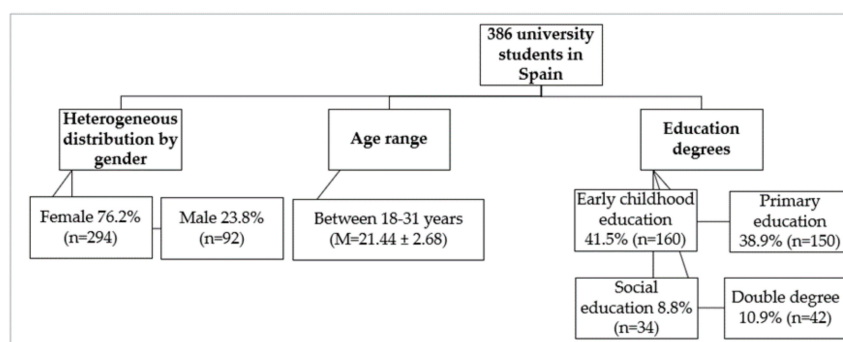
386 university students in Spain

Heterogeneous distribution by gender

Age range

Education degrees

Female 76.2% (n=294)

Male 23.8% (n=92)

Between 18-31 years (M=21.44 ± 2.68)

Early childhood education 41.5% (n=160)

Primary education 38.9% (n=150)

Social education 8.8% (n=34)

Double degree 10.9% (n=42)